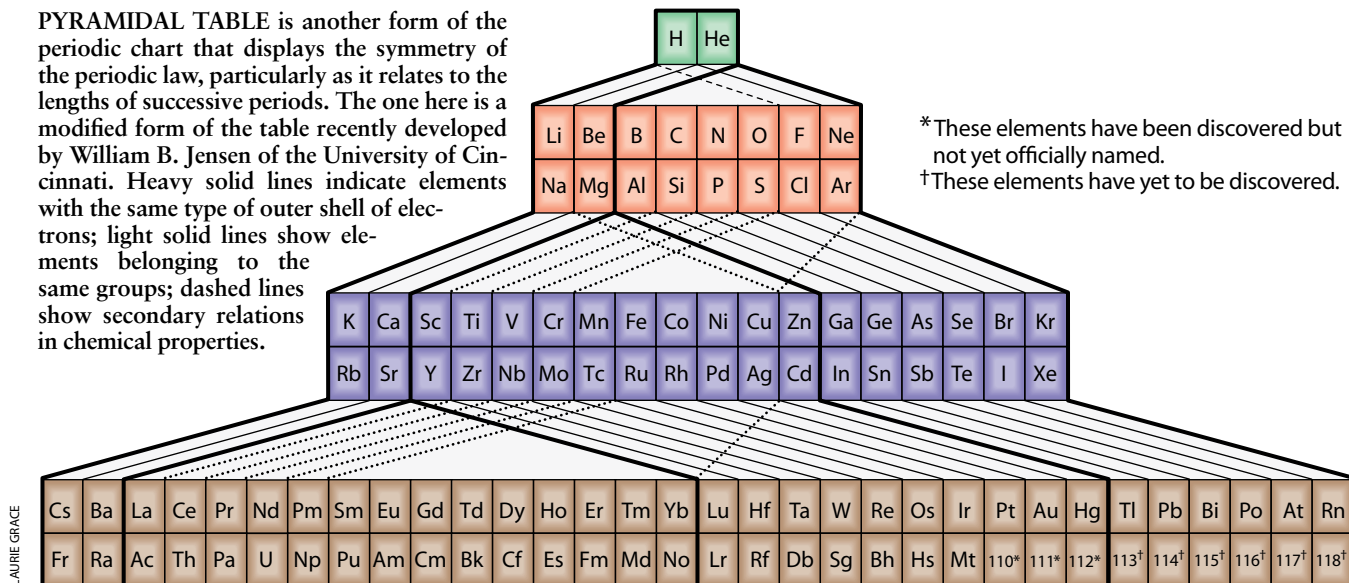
PYRAMIDAL TABLE is another form of the periodic chart that displays the symmetry of the periodic law, particularly as it relates to the lengths of successive periods. The one here is a modified form of the table recently developed by William B. Jensen of the University of Cincinnati. Heavy solid lines indicate elements with the same type of outer shell of electrons; light solid lines show elements belonging to the same groups; dashed lines show secondary relations in chemical properties.

| H | He |
|---|---|

| Li | Be | B | C | N | O | F | Ne |
|---|---|---|---|---|---|---|---|
| Na | Mg | Al | Si | P | S | Cl | Ar |

*These elements have been discovered but not yet officially named.
†These elements have yet to be discovered.

| K | Ca | Sc | Ti | V | Cr | Mn | Fe | Co | Ni | Cu | Zn | Ga | Ge | As | Se | Br | Kr |
|---|---|---|---|---|---|---|---|---|---|---|---|---|---|---|---|---|---|
| Rb | Sr | Y | Zr | Nb | Mo | Tc | Ru | Rh | Pd | Ag | Cd | In | Sn | Sb | Te | I | Xe |

| Cs | Ba | La | Ce | Pr | Nd | Pm | Sm | Eu | Gd | Td | Dy | Ho | Er | Tm | Yb | Lu | Hf | Ta | W | Re | Os | Ir | Pt | Au | Hg | Tl | Pb | Bi | Po | At | Rn |
|---|---|---|---|---|---|---|---|---|---|---|---|---|---|---|---|---|---|---|---|---|---|---|---|---|---|---|---|---|---|---|---|
| Fr | Ra | Ac | Th | Pa | U | Np | Pu | Am | Cm | Bk | Cf | Es | Fm | Md | No | Lr | Rf | Db | Sg | Bh | Hs | Mt | 110* | 111* | 112* | $113^†$ | $114^†$ | $115^†$ | $116^†$ | $117^†$ | $118^†$ |

LAURIE GRACE